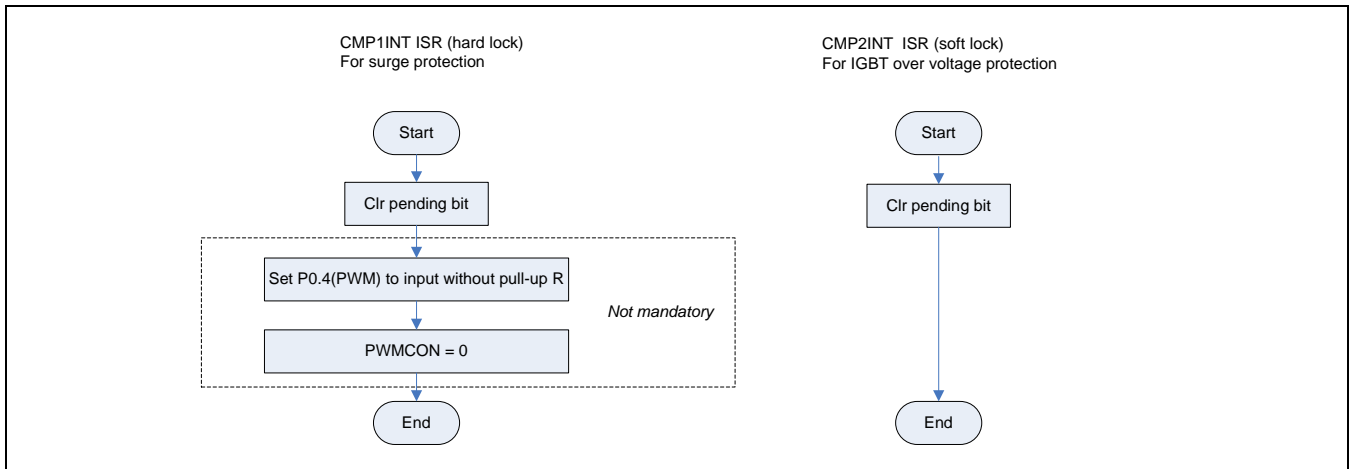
CMP1INT ISR (hard lock)
For surge protection

Start

Clr pending bit

Set P0.4(PWM) to input without pull-up R

PWMCON = 0

Not mandatory

End

CMP2INT ISR (soft lock)
For IGBT over voltage protection

Start

Clr pending bit

End